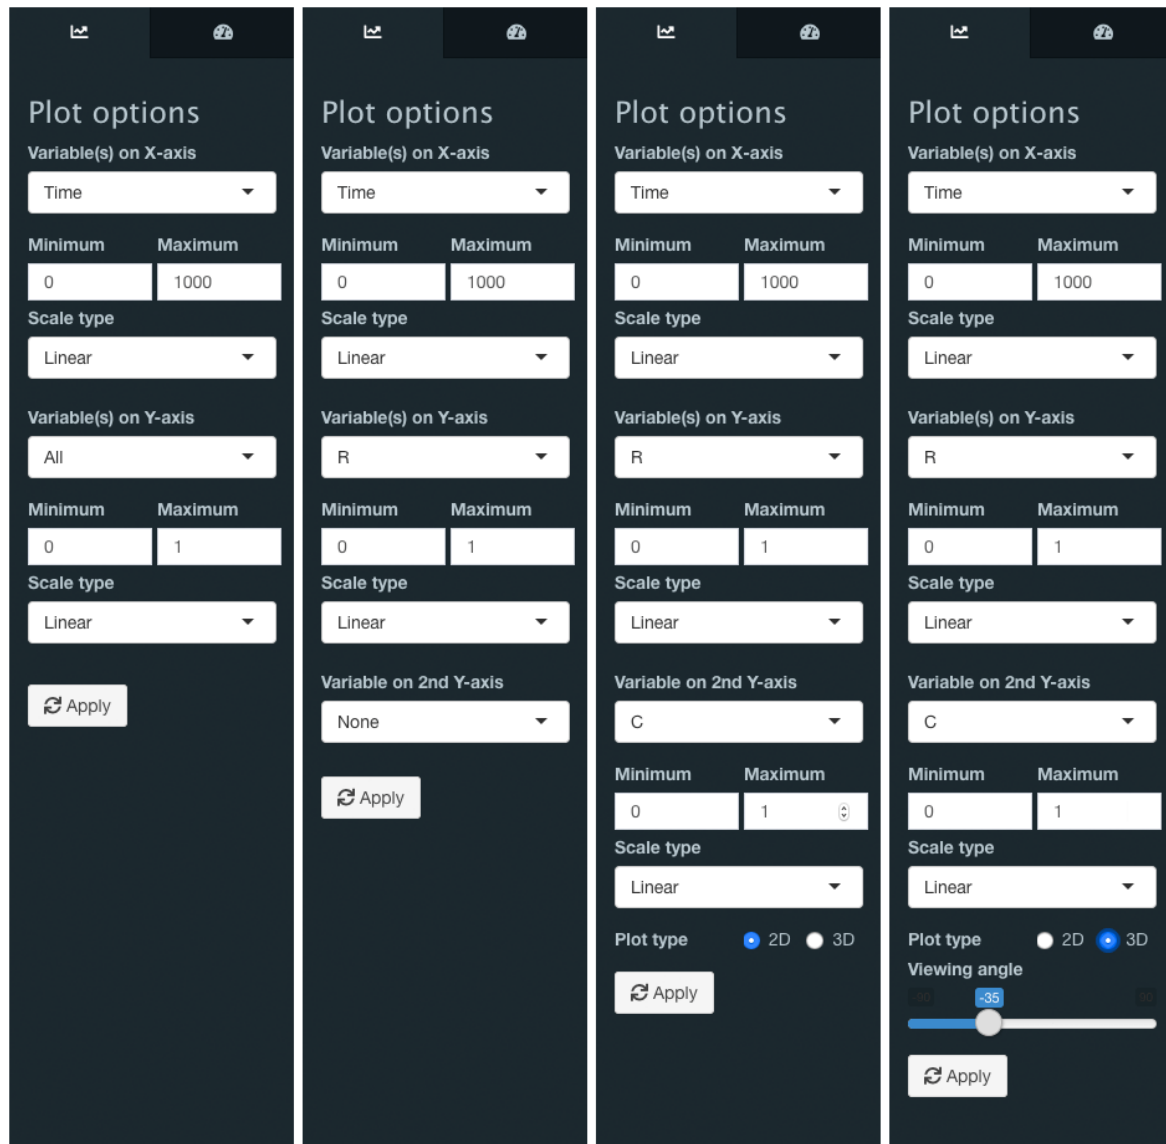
Plot options

Variable(s) on X-axis

Time

Minimum Maximum

0 1000

Scale type

Linear

Variable(s) on Y-axis

All

Minimum Maximum

0 1

Scale type

Linear

Apply

Plot options

Variable(s) on X-axis

Time

Minimum Maximum

0 1000

Scale type

Linear

Variable(s) on Y-axis

R

Minimum Maximum

0 1

Scale type

Linear

Variable on 2nd Y-axis

None

Apply

Plot options

Variable(s) on X-axis

Time

Minimum Maximum

0 1000

Scale type

Linear

Variable(s) on Y-axis

R

Minimum Maximum

0 1

Scale type

Linear

Variable on 2nd Y-axis

C

Minimum Maximum

0 1

Scale type

Linear

Plot type 2D 3D

Apply

Plot options

Variable(s) on X-axis

Time

Minimum Maximum

0 1000

Scale type

Linear

Variable(s) on Y-axis

R

Minimum Maximum

0 1

Scale type

Linear

Variable on 2nd Y-axis

C

Minimum Maximum

0 1

Scale type

Linear

Plot type 2D 3D

Viewing angle

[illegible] -35 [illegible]

Apply